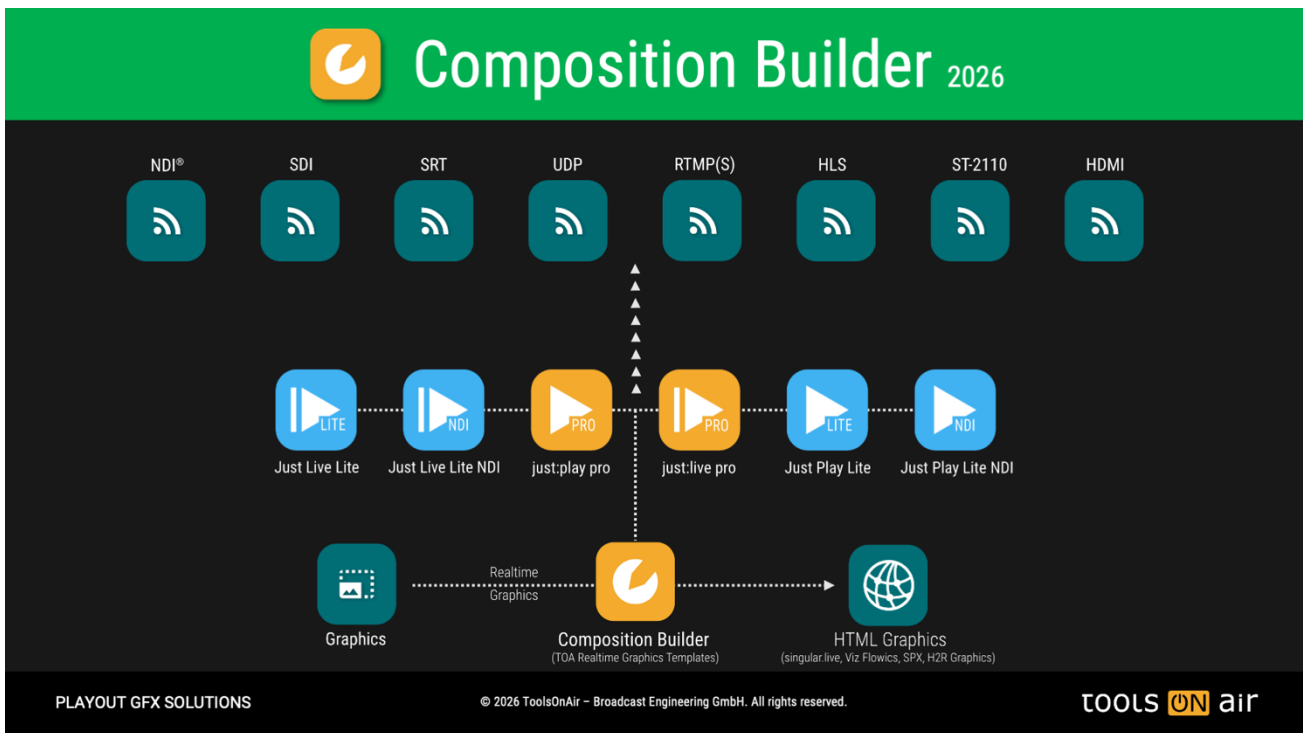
Composition Builder 2026

NDI®
SDI
SRT
UDP
RTMP(S)
HLS
ST-2110
HDMI

LITE
Just Live Lite
NDI
Just Live Lite NDI
PRO
just:play pro
PRO
just:live pro
LITE
Just Play Lite
NDI
Just Play Lite NDI

Graphics
Realtime Graphics
Composition Builder
(TOA Realtime Graphics Templates)
HTML Graphics
(singular.live, Viz Flowics, SPX, H2R Graphics)

PLAYOUT GFX SOLUTIONS
© 2026 ToolsOnAir – Broadcast Engineering GmbH. All rights reserved.
tools ON air